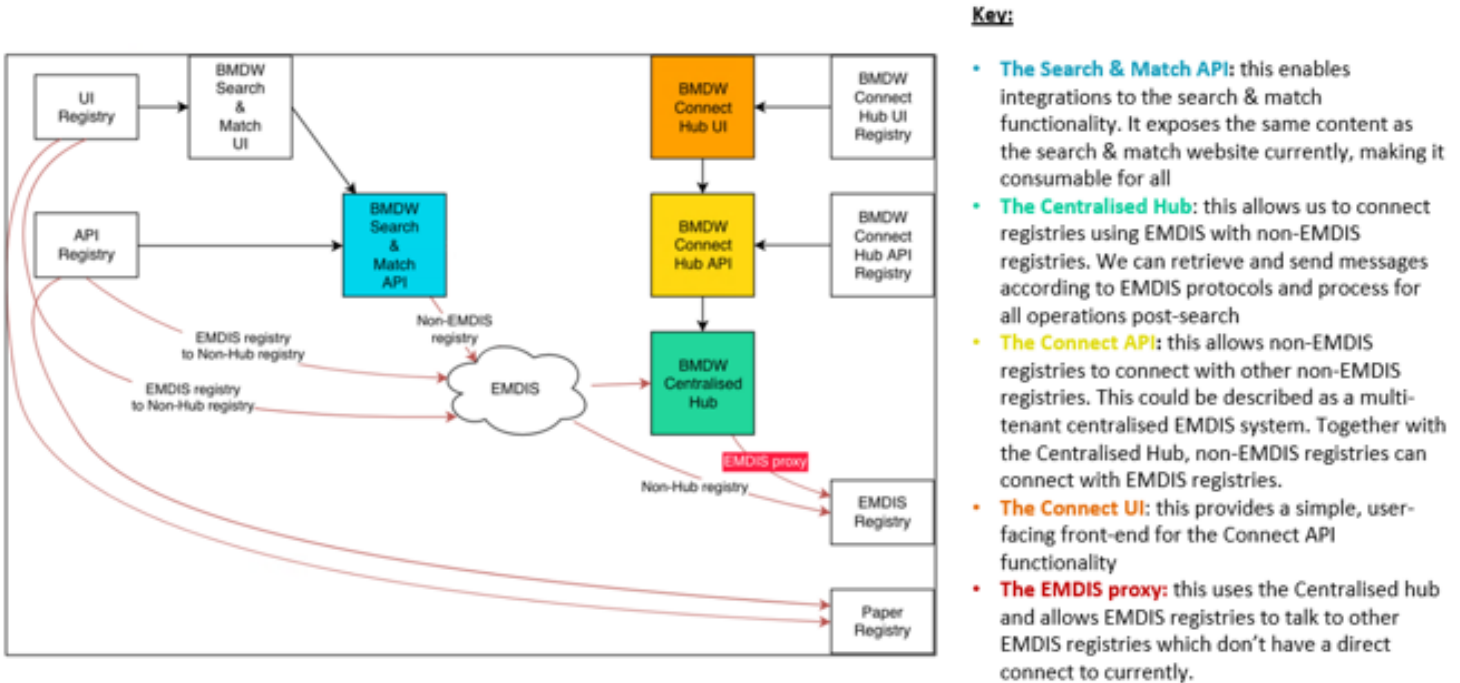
UI Registry

BMDW Search & Match UI

API Registry

BMDW Search & Match API

BMDW Connect Hub UI

BMDW Connect Hub UI Registry

BMDW Connect Hub API

BMDW Connect Hub API Registry

BMDW Centralised Hub

EMDIS registry to Non-Hub registry

EMDIS registry to Non-Hub registry

Non-EMDIS registry

EMDIS

EMDIS proxy

Non-Hub registry

EMDIS Registry

Paper Registry

Key:

• The Search & Match API: this enables integrations to the search & match functionality. It exposes the same content as the search & match website currently, making it consumable for all

• The Centralised Hub: this allows us to connect registries using EMDIS with non-EMDIS registries. We can retrieve and send messages according to EMDIS protocols and process for all operations post-search

• The Connect API: this allows non-EMDIS registries to connect with other non-EMDIS registries. This could be described as a multi-tenant centralised EMDIS system. Together with the Centralised Hub, non-EMDIS registries can connect with EMDIS registries.

• The Connect UI: this provides a simple, user-facing front-end for the Connect API functionality

• The EMDIS proxy: this uses the Centralised hub and allows EMDIS registries to talk to other EMDIS registries which don't have a direct connect to currently.